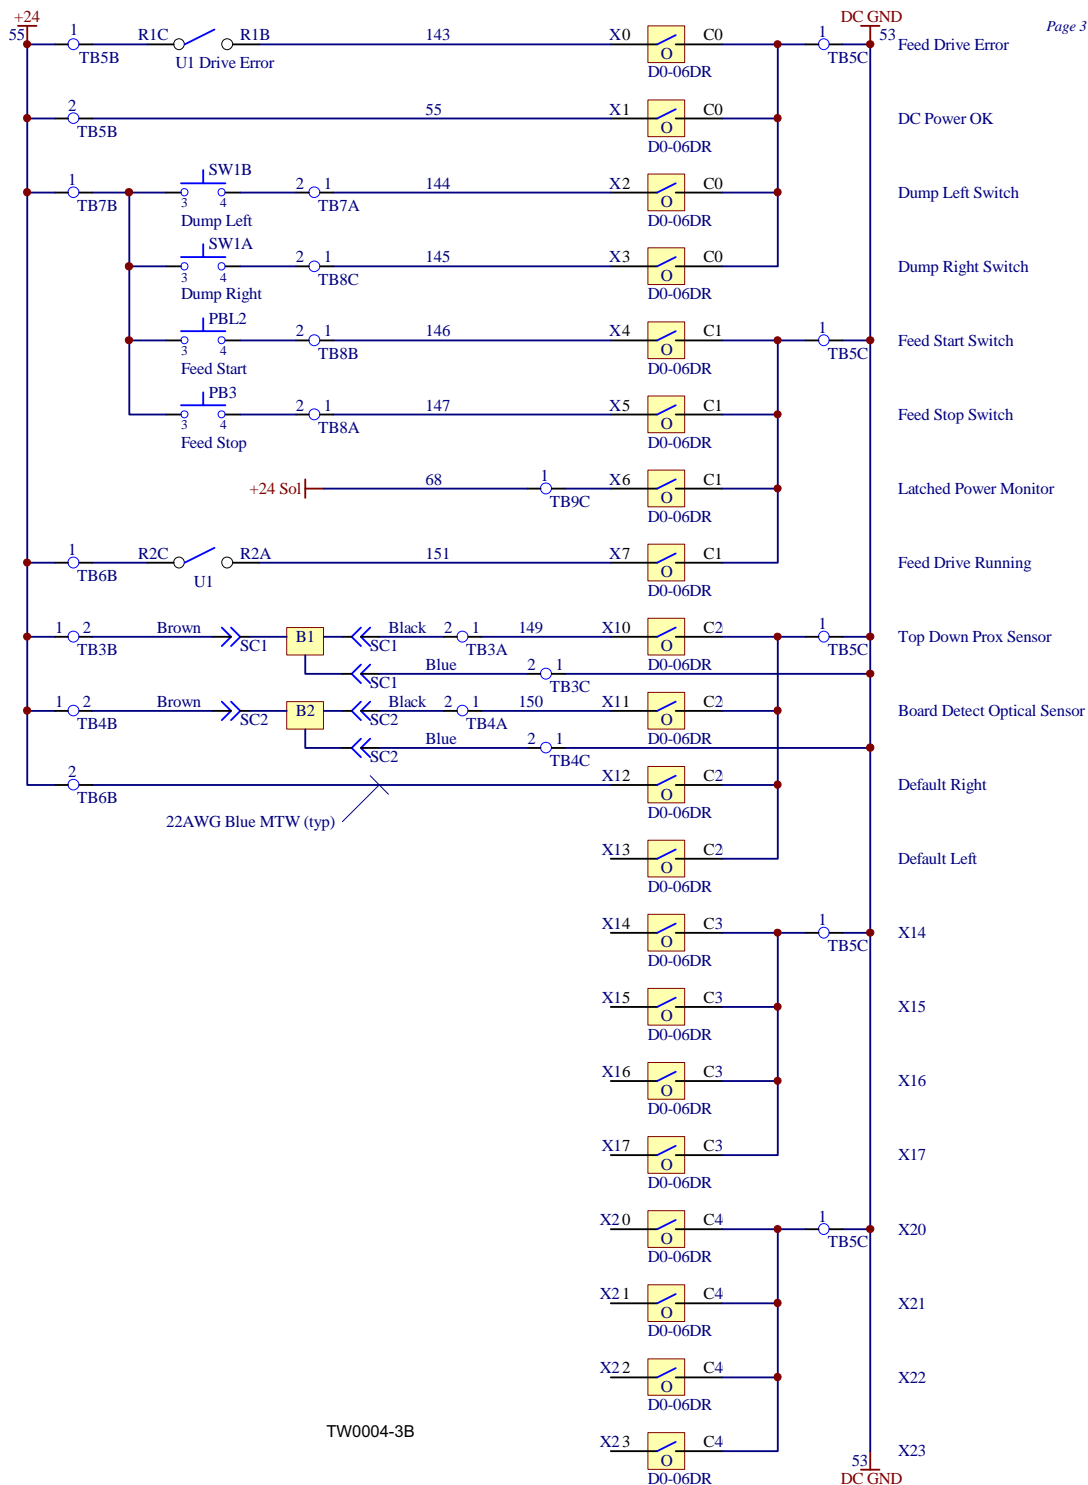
Page 3

+24
55
1
TB5B
R1C
R1B
U1 Drive Error
143
X0
O
C0
D0-06DR
DC GND
53
1
TB5C
Feed Drive Error

2
TB5B
55
X1
O
C0
D0-06DR
DC Power OK

1
TB7B
SW1B
3
4
Dump Left
2
1
TB7A
144
X2
O
C0
D0-06DR
Dump Left Switch

SW1A
3
4
Dump Right
2
1
TB8C
145
X3
O
C0
D0-06DR
Dump Right Switch

PBL2
3
4
Feed Start
2
1
TB8B
146
X4
O
C1
D0-06DR
1
TB5C
Feed Start Switch

PB3
3
4
Feed Stop
2
1
TB8A
147
X5
O
C1
D0-06DR
Feed Stop Switch

+24 Sol
68
1
TB9C
X6
O
C1
D0-06DR
Latched Power Monitor

1
TB6B
R2C
U1
R2A
151
X7
O
C1
D0-06DR
Feed Drive Running

1
2
TB3B
Brown
SC1
B1
Black
SC1
2
1
TB3A
149
X10
O
C2
D0-06DR
1
TB5C
Top Down Prox Sensor
Blue
SC1
2
1
TB3C

1
2
TB4B
Brown
SC2
B2
Black
SC2
2
1
TB4A
150
X11
O
C2
D0-06DR
Board Detect Optical Sensor
Blue
SC2
2
1
TB4C

2
TB6B
X12
O
C2
D0-06DR
Default Right
22AWG Blue MTW (typ)

X13
O
C2
D0-06DR
Default Left

X14
O
C3
D0-06DR
1
TB5C
X14

X15
O
C3
D0-06DR
X15

X16
O
C3
D0-06DR
X16

X17
O
C3
D0-06DR
X17

X20
O
C4
D0-06DR
1
TB5C
X20

X21
O
C4
D0-06DR
X21

X22
O
C4
D0-06DR
X22

TW0004-3B

X23
O
C4
D0-06DR
53
DC GND
X23